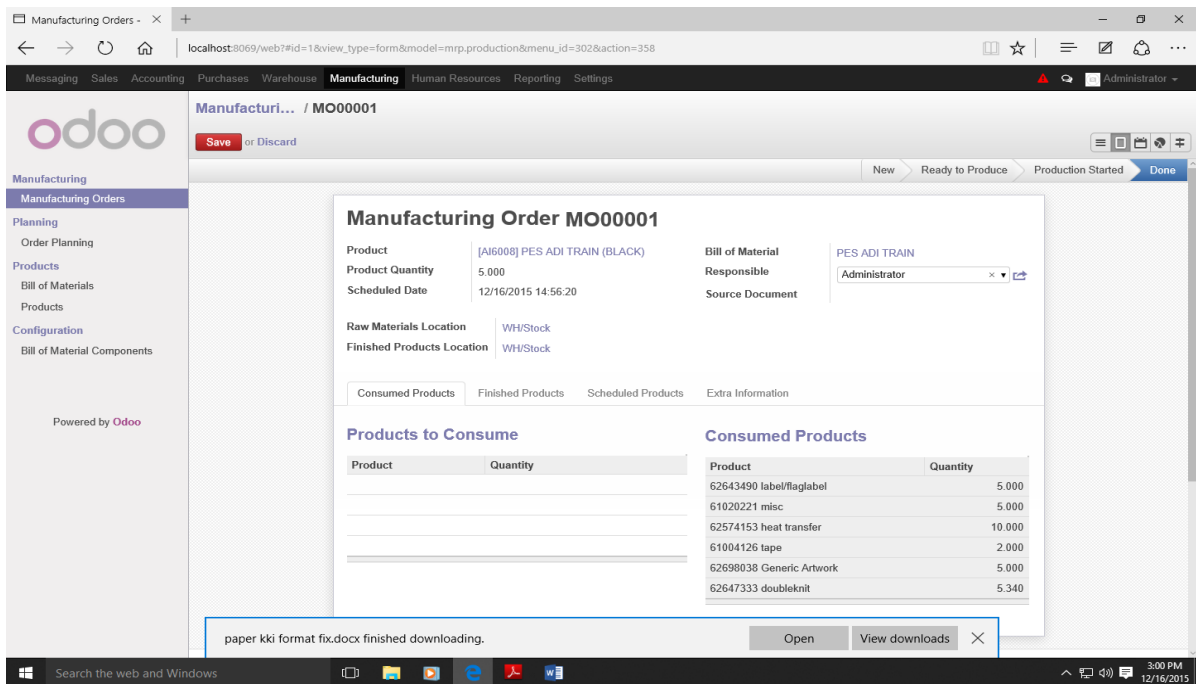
Manufacturing Orders - ×
+
localhost:8069/web?#id=1&view_type=form&model=mrp.production&menu_id=302&action=358

Messaging Sales Accounting Purchases Warehouse Manufacturing Human Resources Reporting Settings
Administrator

odoo

Manufacturi… / MO00001

Save or Discard

Manufacturing
Manufacturing Orders
Planning
Order Planning
Products
Bill of Materials
Products
Configuration
Bill of Material Components

Powered by Odoo

New
Ready to Produce
Production Started
Done

Manufacturing Order MO00001

| | |
|---|---|
| Product | [AI6008] PES ADI TRAIN (BLACK) |
| Product Quantity | 5.000 |
| Scheduled Date | 12/16/2015 14:56:20 |

| | |
|---|---|
| Bill of Material | PES ADI TRAIN |
| Responsible | Administrator |
| Source Document | |

| | |
|---|---|
| Raw Materials Location | WH/Stock |
| Finished Products Location | WH/Stock |

Consumed Products
Finished Products
Scheduled Products
Extra Information

Products to Consume

| Product | Quantity |
|---|---|
| | |

Consumed Products

| Product | Quantity |
|---|---|
| 62643490 label/flaglabel | 5.000 |
| 61020221 misc | 5.000 |
| 62574153 heat transfer | 10.000 |
| 61004126 tape | 2.000 |
| 62698038 Generic Artwork | 5.000 |
| 62647333 doubleknit | 5.340 |

paper kki format fix.docx finished downloading.
Open
View downloads

Search the web and Windows
3:00 PM
12/16/2015